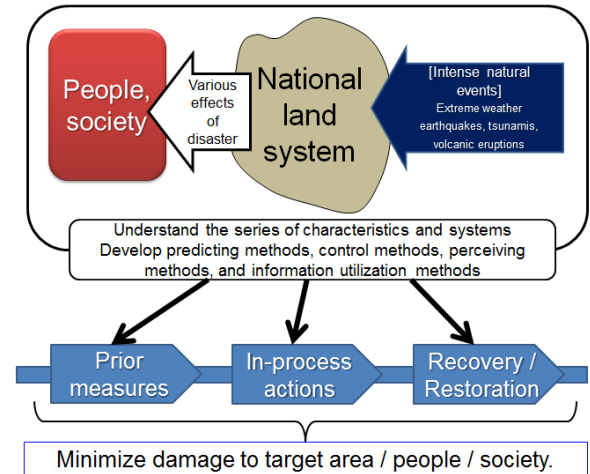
People, society

Various effects of disaster

National land system

[Intense natural events]
Extreme weather earthquakes, tsunamis, volcanic eruptions

Understand the series of characteristics and systems
Develop predicting methods, control methods, perceiving methods, and information utilization methods

Prior measures

In-process actions

Recovery / Restoration

Minimize damage to target area / people / society.